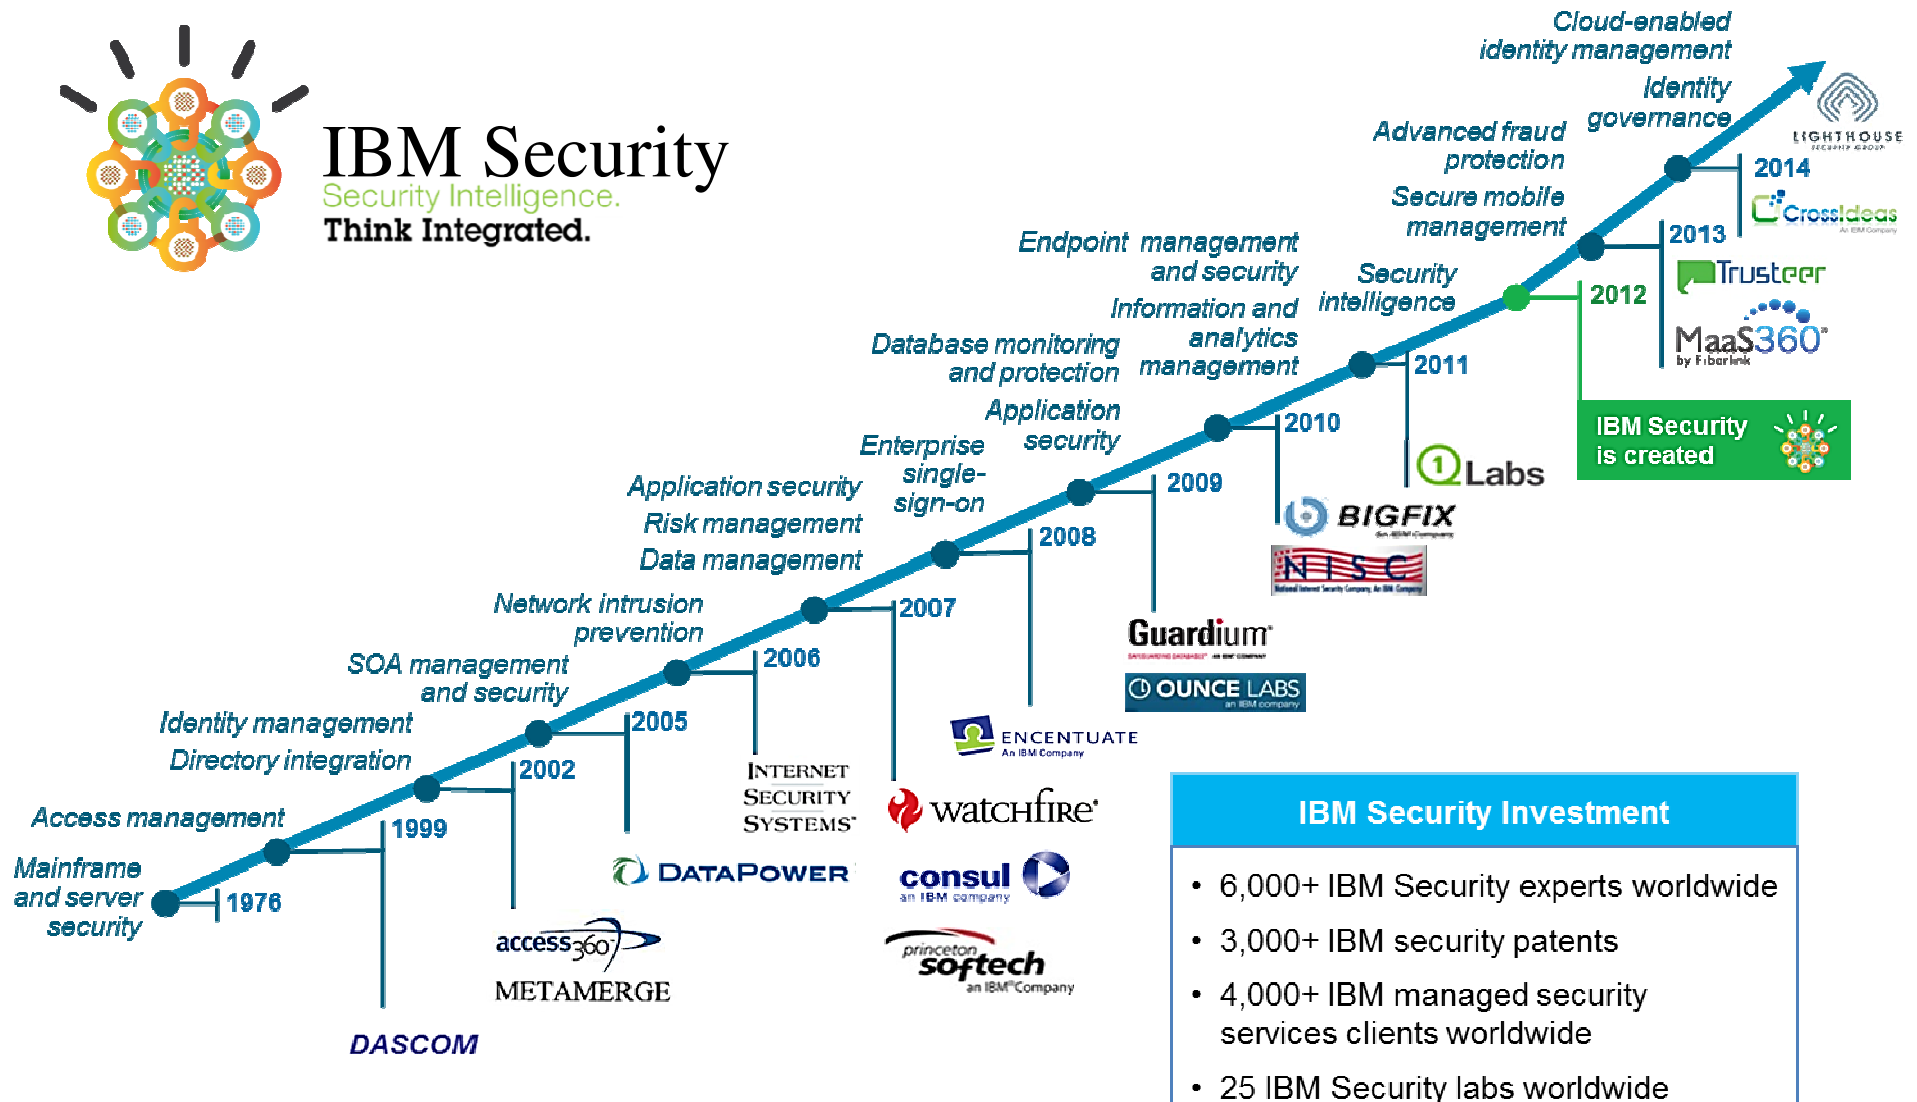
IBM Security
Security Intelligence.
Think Integrated.

Mainframe and server security
1976

Access management
1999
DASCOM

Identity management
Directory integration
2002
access360
METAMERGE

SOA management and security
2005
DATAPOWER

Network intrusion prevention
2006
INTERNET SECURITY SYSTEMS

Application security
Risk management
Data management
2007
watchfire
consul an IBM company
princeton softech an IBM Company

Enterprise single-sign-on
2008
ENCENTUATE An IBM Company

Database monitoring and protection
Application security
2009
Guardium
OUNCE LABS an IBM company

Endpoint management and security
Information and analytics management
2010
BIGFIX
NISC

Security intelligence
2011
Q1 Labs

2012
IBM Security is created

Advanced fraud protection
Secure mobile management
2013
Trusteer
MaaS360 by Fiberlink

Cloud-enabled identity management
Identity governance
2014
LIGHTHOUSE
CrossIdeas

IBM Security Investment
• 6,000+ IBM Security experts worldwide
• 3,000+ IBM security patents
• 4,000+ IBM managed security services clients worldwide
• 25 IBM Security labs worldwide